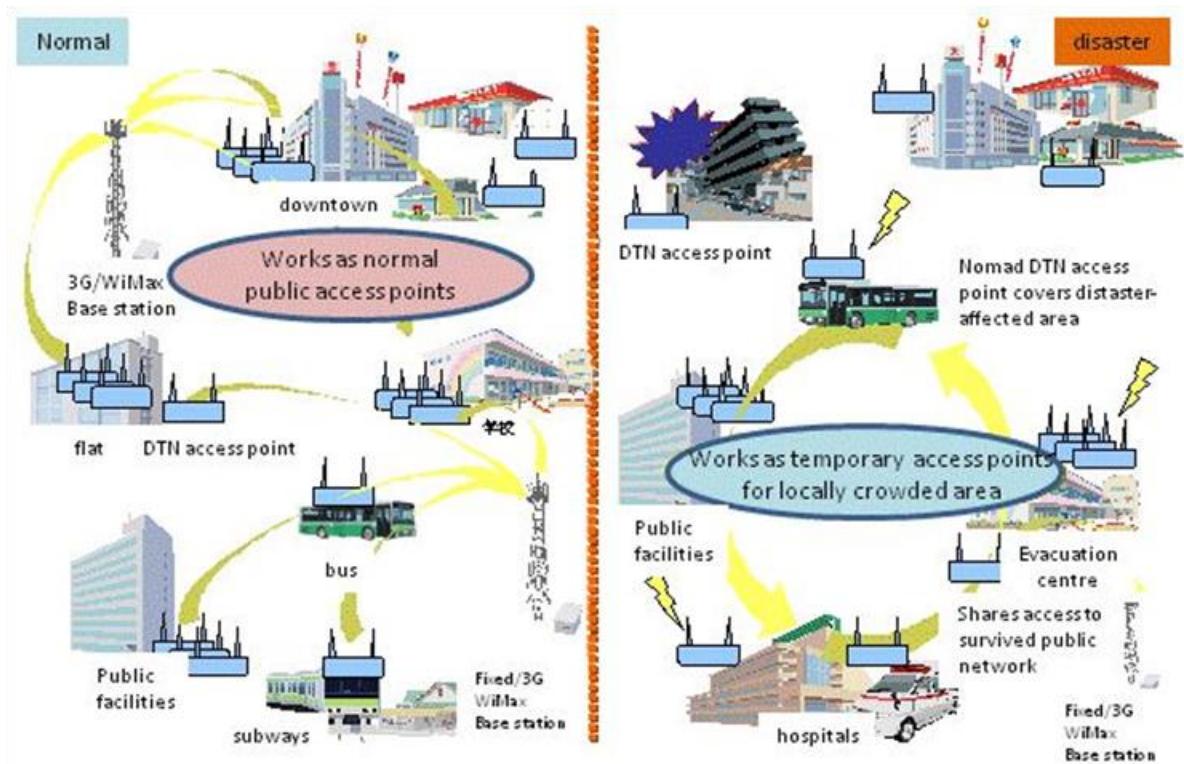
Normal

downtown

3G/WiMax Base station

Works as normal public access points

flat

DTN access point

学校

bus

Public facilities

subways

Fixed/3G WiMax Base station

disaster

DTN access point

Nomad DTN access point covers distaster-affected area

Works as temporary access points for locally crowded area

Public facilities

Evacuation centre

Shares access to survived public network

hospitals

Fixed/3G WiMax Base station